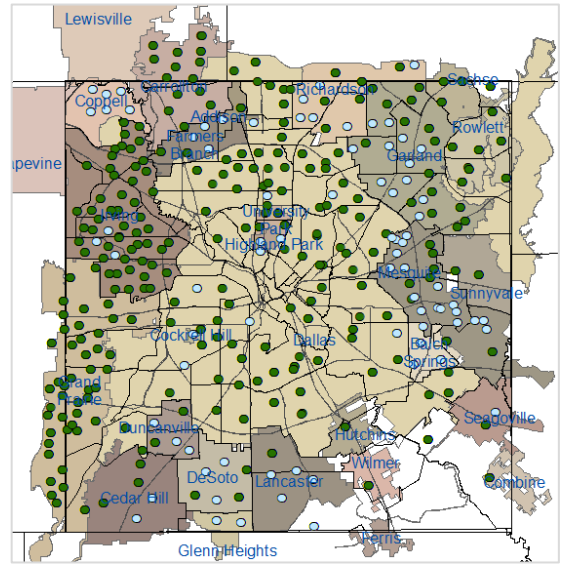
Lewisville
Carrollton
Coppell
Addison
Richardson
Sachse
Rowlett
Farmers Branch
Garland
apevine
Irving
University Park
Highland Park
Mesquite
Sunnyvale
Cockrell Hill
Dallas
Balch Springs
Grand Prairie
Duncanville
Seagoville
Hutchins
Wilmer
DeSoto
Lancaster
Cedar Hill
Combine
Ferris
Glenn Heights